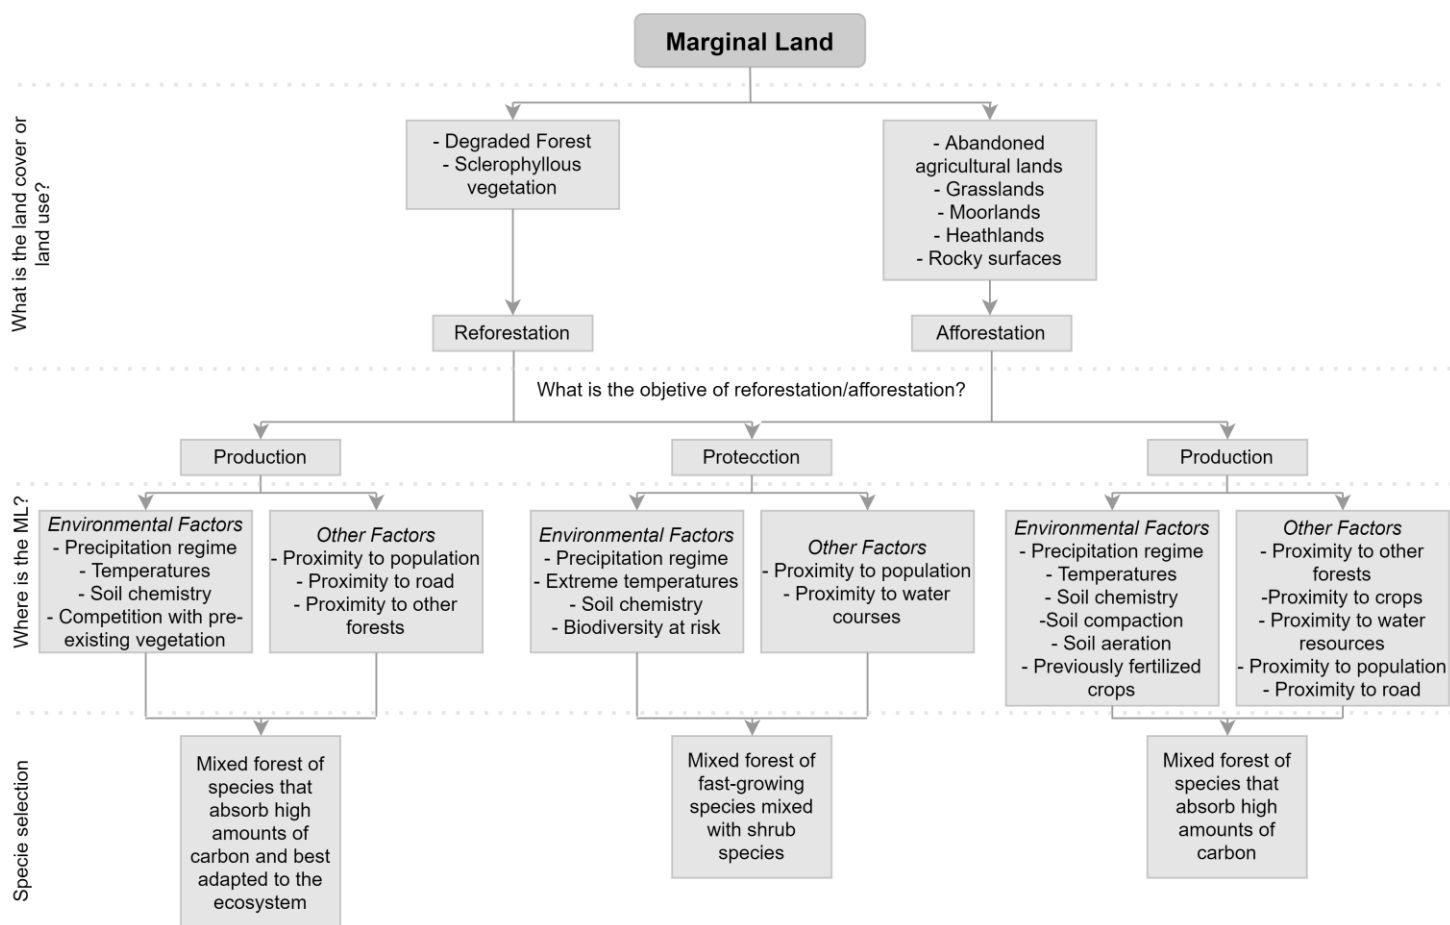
Marginal Land

What is the land cover or land use?

- Degraded Forest
- Sclerophyllous vegetation

- Abandoned agricultural lands
- Grasslands
- Moorlands
- Heathlands
- Rocky surfaces

Reforestation

Afforestation

What is the objetive of reforestation/afforestation?

Production

Protecction

Production

Where is the ML?

Environmental Factors
- Precipitation regime
- Temperatures
- Soil chemistry
- Competition with pre-existing vegetation

Other Factors
- Proximity to population
- Proximity to road
- Proximity to other forests

Environmental Factors
- Precipitation regime
- Extreme temperatures
- Soil chemistry
- Biodiversity at risk

Other Factors
- Proximity to population
- Proximity to water courses

Environmental Factors
- Precipitation regime
- Temperatures
- Soil chemistry
-Soil compaction
- Soil aeration
- Previously fertilized crops

Other Factors
- Proximity to other forests
-Proximity to crops
- Proximity to water resources
- Proximity to population
- Proximity to road

Specie selection

Mixed forest of species that absorb high amounts of carbon and best adapted to the ecosystem

Mixed forest of fast-growing species mixed with shrub species

Mixed forest of species that absorb high amounts of carbon